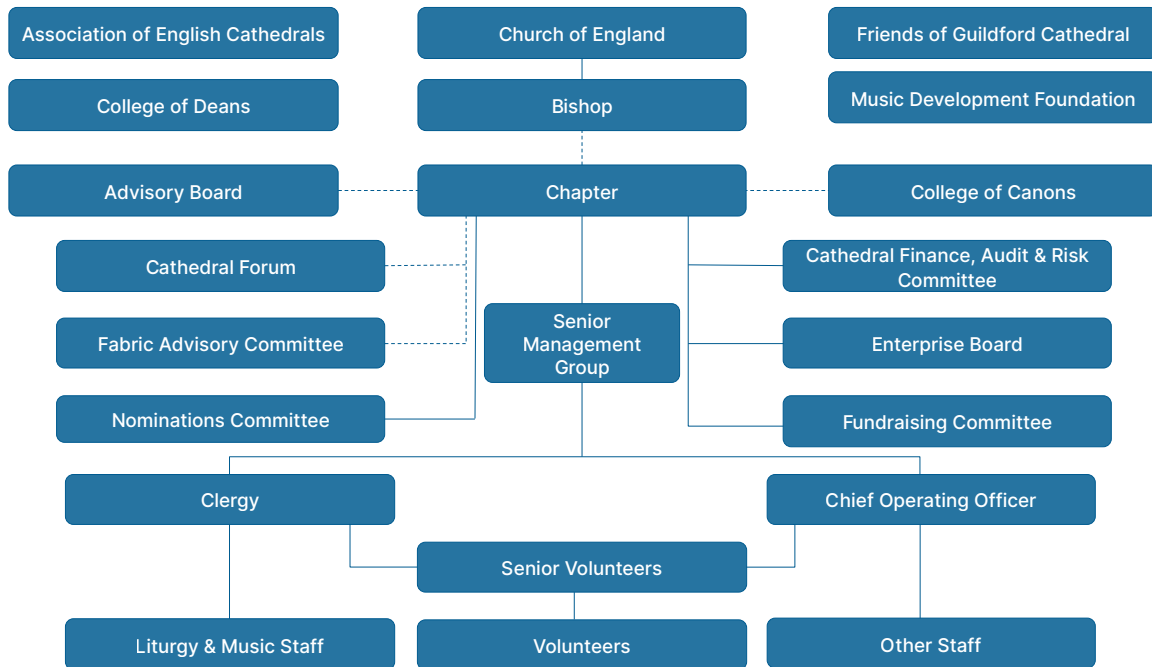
Association of English Cathedrals

Church of England

Friends of Guildford Cathedral

College of Deans

Bishop

Music Development Foundation

Advisory Board

Chapter

College of Canons

Cathedral Forum

Cathedral Finance, Audit & Risk Committee

Fabric Advisory Committee

Senior Management Group

Enterprise Board

Nominations Committee

Fundraising Committee

Clergy

Chief Operating Officer

Senior Volunteers

Liturgy & Music Staff

Volunteers

Other Staff